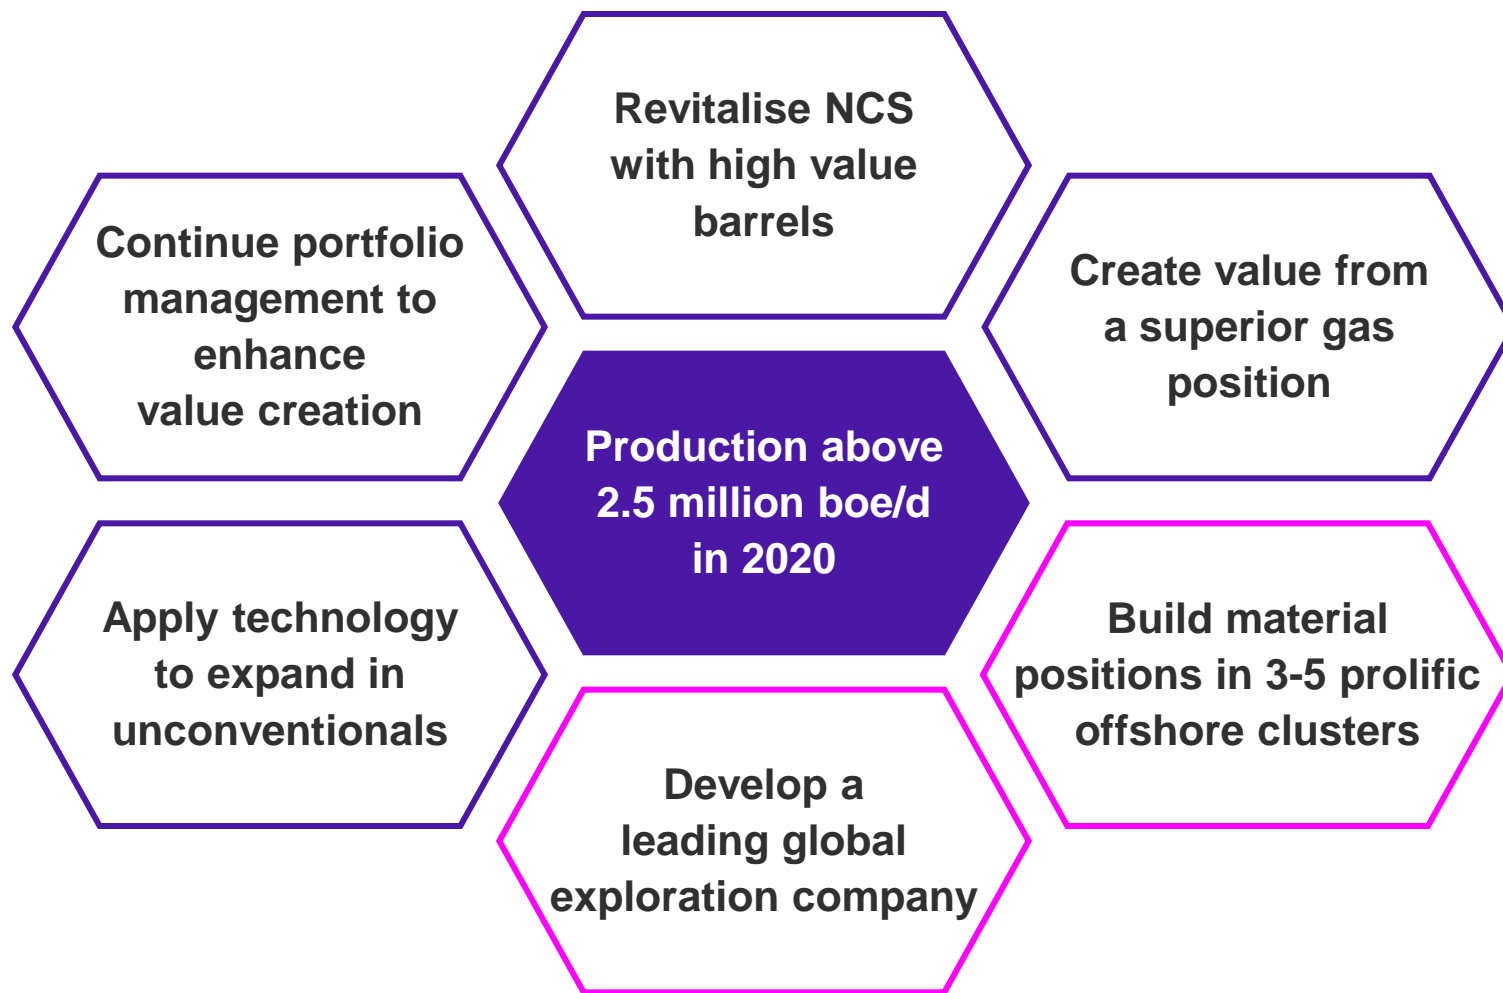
Revitalise NCS with high value barrels

Continue portfolio management to enhance value creation

Create value from a superior gas position

Production above 2.5 million boe/d in 2020

Apply technology to expand in unconventionals

Build material positions in 3-5 prolific offshore clusters

Develop a leading global exploration company